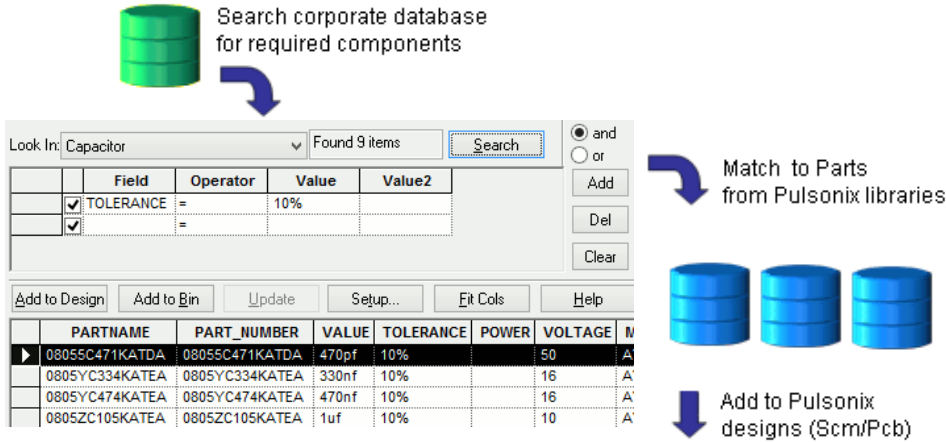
Search corporate database for required components

Look In: Capacitor

Found 9 items

Search

and

or

| | | Field | Operator | Value | Value2 |
|---|---|---|---|---|---|
| | ✓ | TOLERANCE | = | 10% | |
| | ✓ | | = | | |

Add

Del

Clear

Add to Design

Add to Bin

Update

Setup...

Fit Cols

Help

| | PARTNAME | PART_NUMBER | VALUE | TOLERANCE | POWER | VOLTAGE | M |
|---|---|---|---|---|---|---|---|
| ▶ | 08055C471KATDA | 08055C471KATDA | 470pf | 10% | | 50 | A |
| | 0805YC334KATEA | 0805YC334KATEA | 330nf | 10% | | 16 | A |
| | 0805YC474KATEA | 0805YC474KATEA | 470nf | 10% | | 16 | A |
| | 0805ZC105KATEA | 0805ZC105KATEA | 1uf | 10% | | 10 | A |

Match to Parts from Pulsonix libraries

Add to Pulsonix designs (Scm/Pcb)